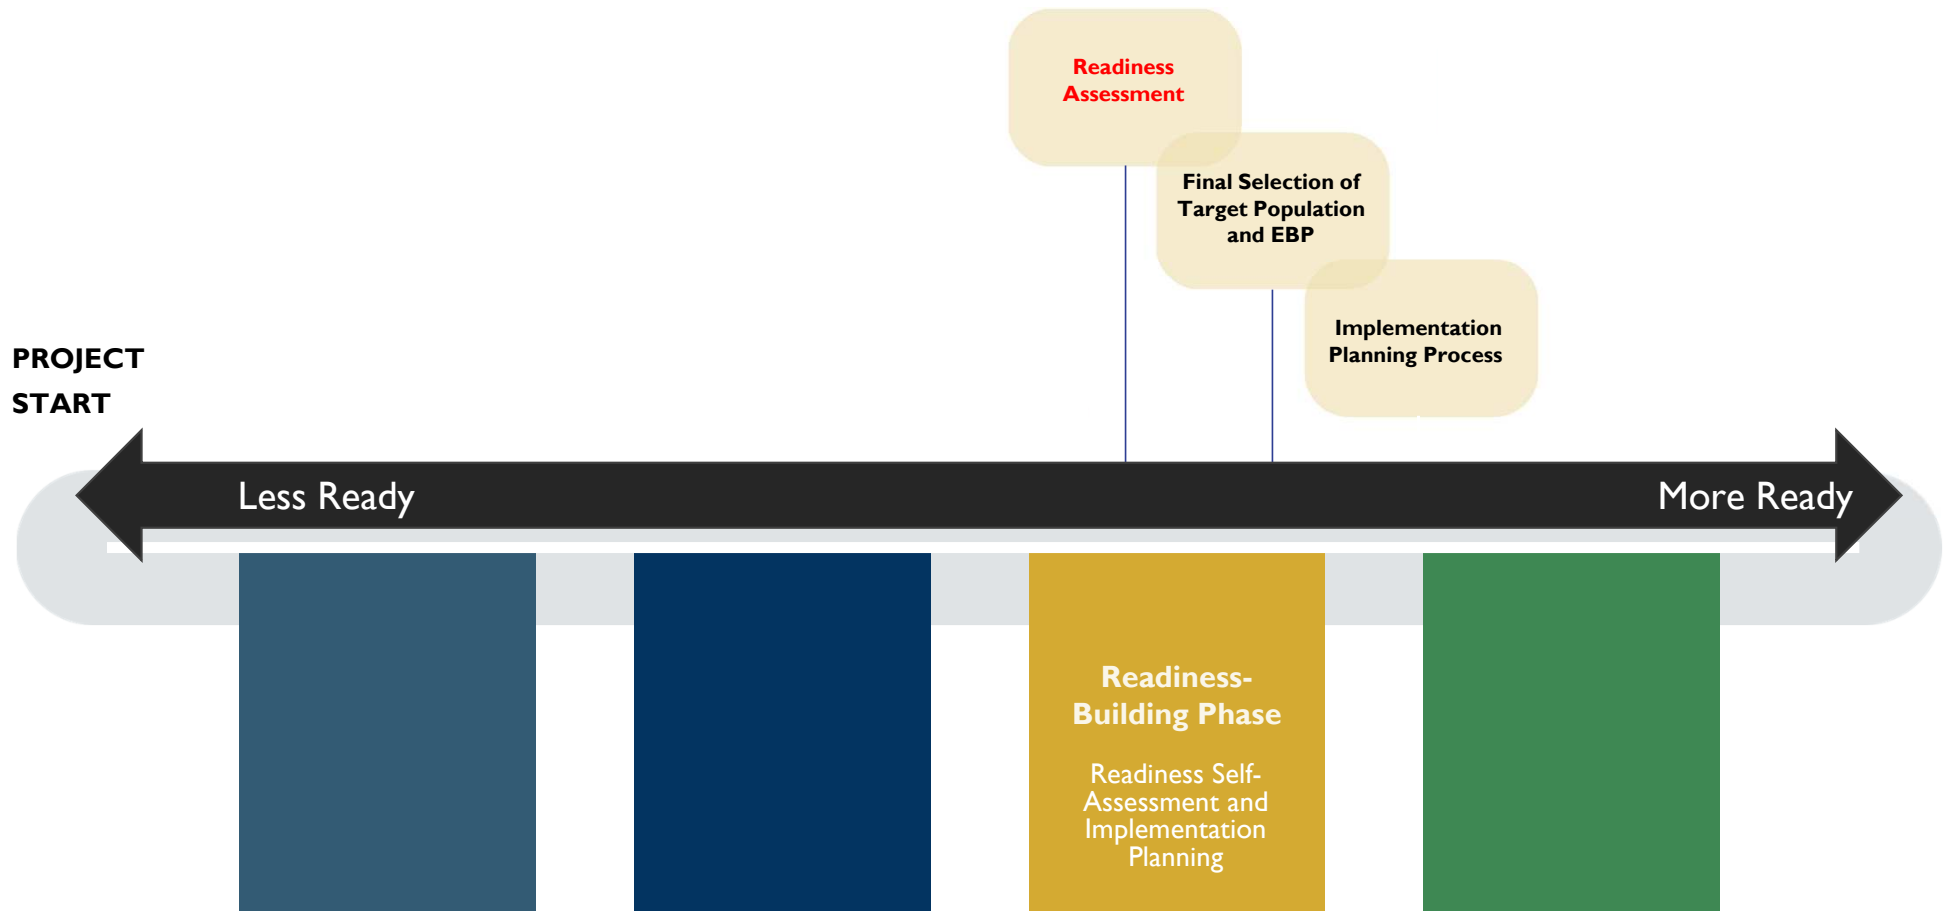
Readiness Assessment

Final Selection of Target Population and EBP

Implementation Planning Process

PROJECT START

Less Ready

More Ready

Readiness-Building Phase

Readiness Self-Assessment and Implementation Planning